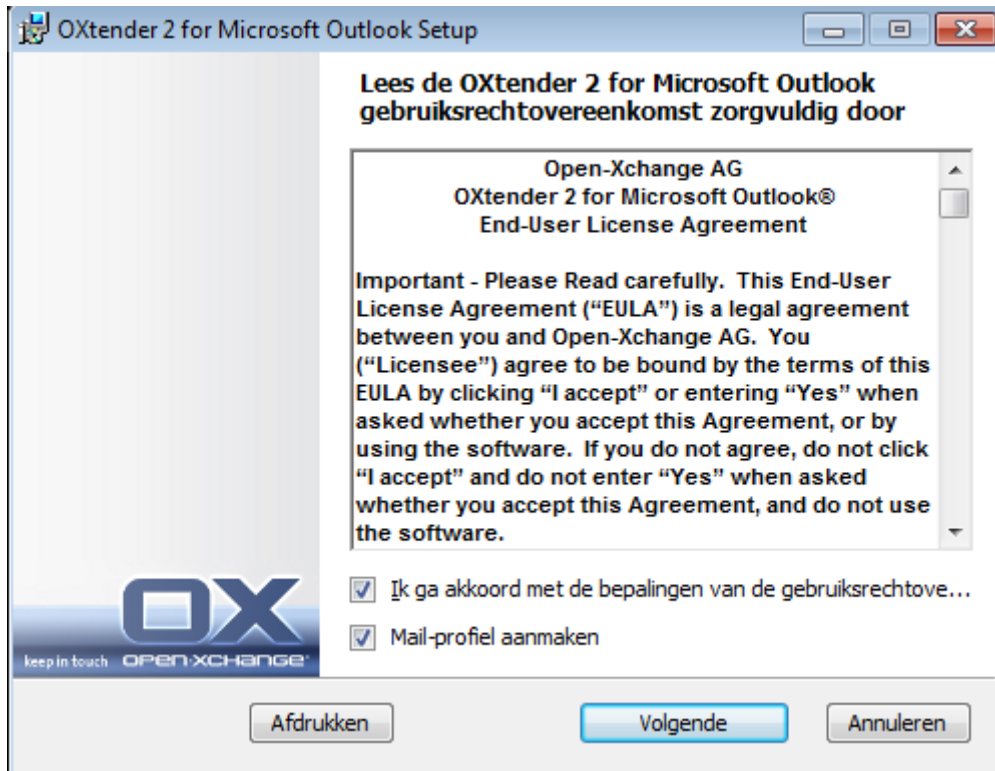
OXtender 2 for Microsoft Outlook Setup

Lees de OXtender 2 for Microsoft Outlook gebruiksrechtovereenkomst zorgvuldig door

Open-Xchange AG
OXtender 2 for Microsoft Outlook®
End-User License Agreement

Important - Please Read carefully. This End-User License Agreement ("EULA") is a legal agreement between you and Open-Xchange AG. You ("Licensee") agree to be bound by the terms of this EULA by clicking "I accept" or entering "Yes" when asked whether you accept this Agreement, or by using the software. If you do not agree, do not click "I accept" and do not enter "Yes" when asked whether you accept this Agreement, and do not use the software.

OX
keep in touch OPEN-XCHANGE

Ik ga akkoord met de bepalingen van de gebruiksrechtove...

Mail-profiel aanmaken

Afdrukken

Volgende

Annuleren